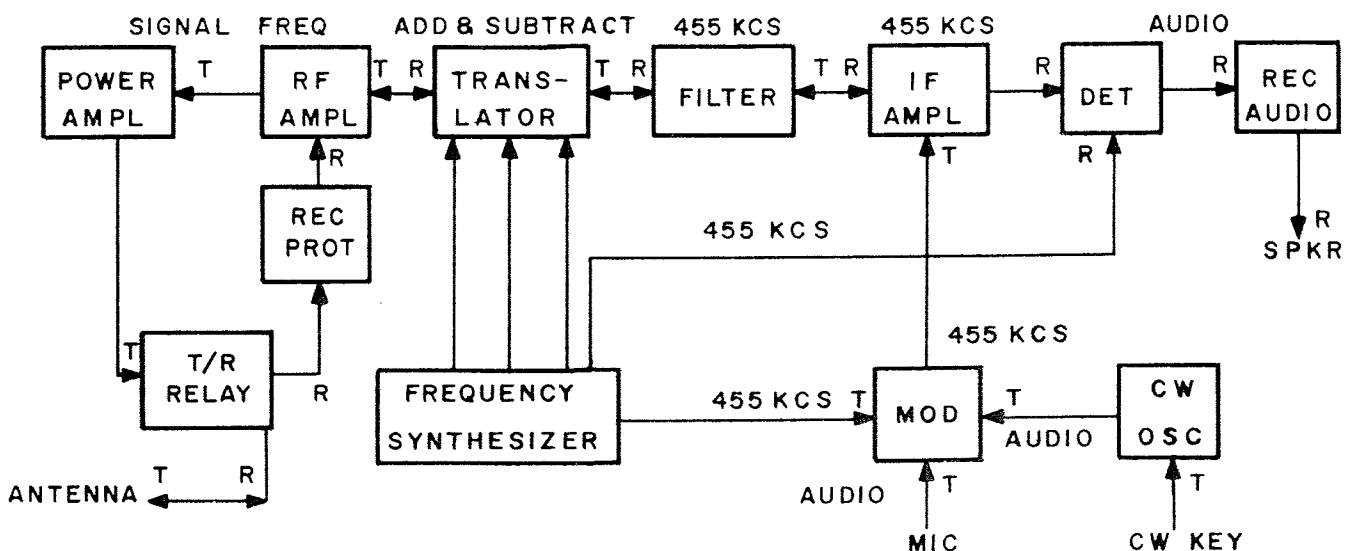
SIGNAL FREQ

ADD & SUBTRACT

455 KCS

455 KCS

AUDIO

POWER AMPL

T

RF AMPL

T R

TRANS-LATOR

T R

FILTER

T R

IF AMPL

R

DET

R

REC AUDIO

R

R

REC PROT

T

R

455 KCS

R

SPKR

455 KCS

T

T/R RELAY

R

FREQUENCY SYNTHESIZER

455 KCS T

MOD

T

AUDIO

CW OSC

ANTENNA T R

AUDIO

T

MIC

T

CW KEY